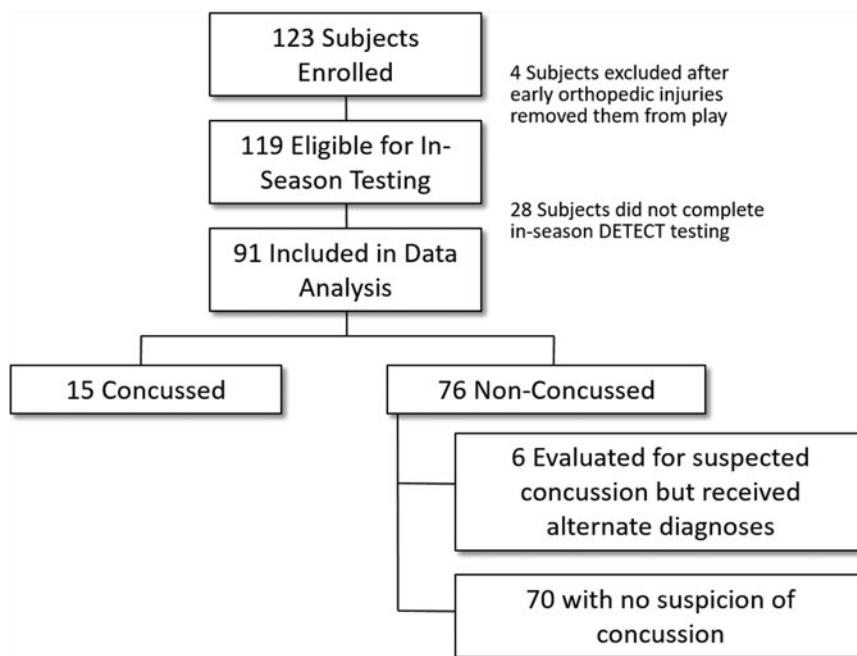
123 Subjects Enrolled

4 Subjects excluded after early orthopedic injuries removed them from play

119 Eligible for In-Season Testing

28 Subjects did not complete in-season DETECT testing

91 Included in Data Analysis

15 Concussed

76 Non-Concussed

6 Evaluated for suspected concussion but received alternate diagnoses

70 with no suspicion of concussion